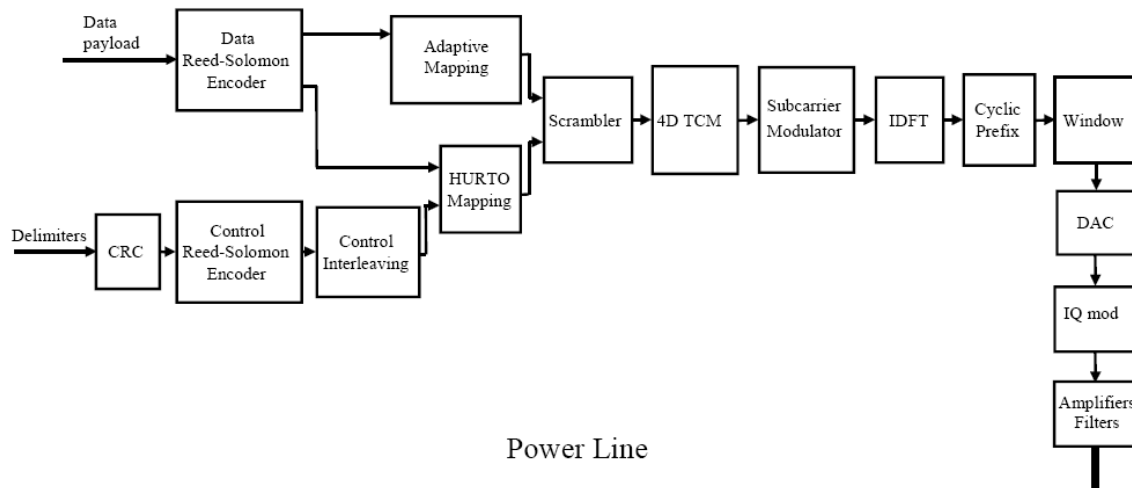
Data payload

Data Reed-Solomon Encoder

Adaptive Mapping

Scrambler

4D TCM

Subcarrier Modulator

IDFT

Cyclic Prefix

Window

HURTO Mapping

Delimiters

CRC

Control Reed-Solomon Encoder

Control Interleaving

DAC

IQ mod

Amplifiers Filters

Power Line